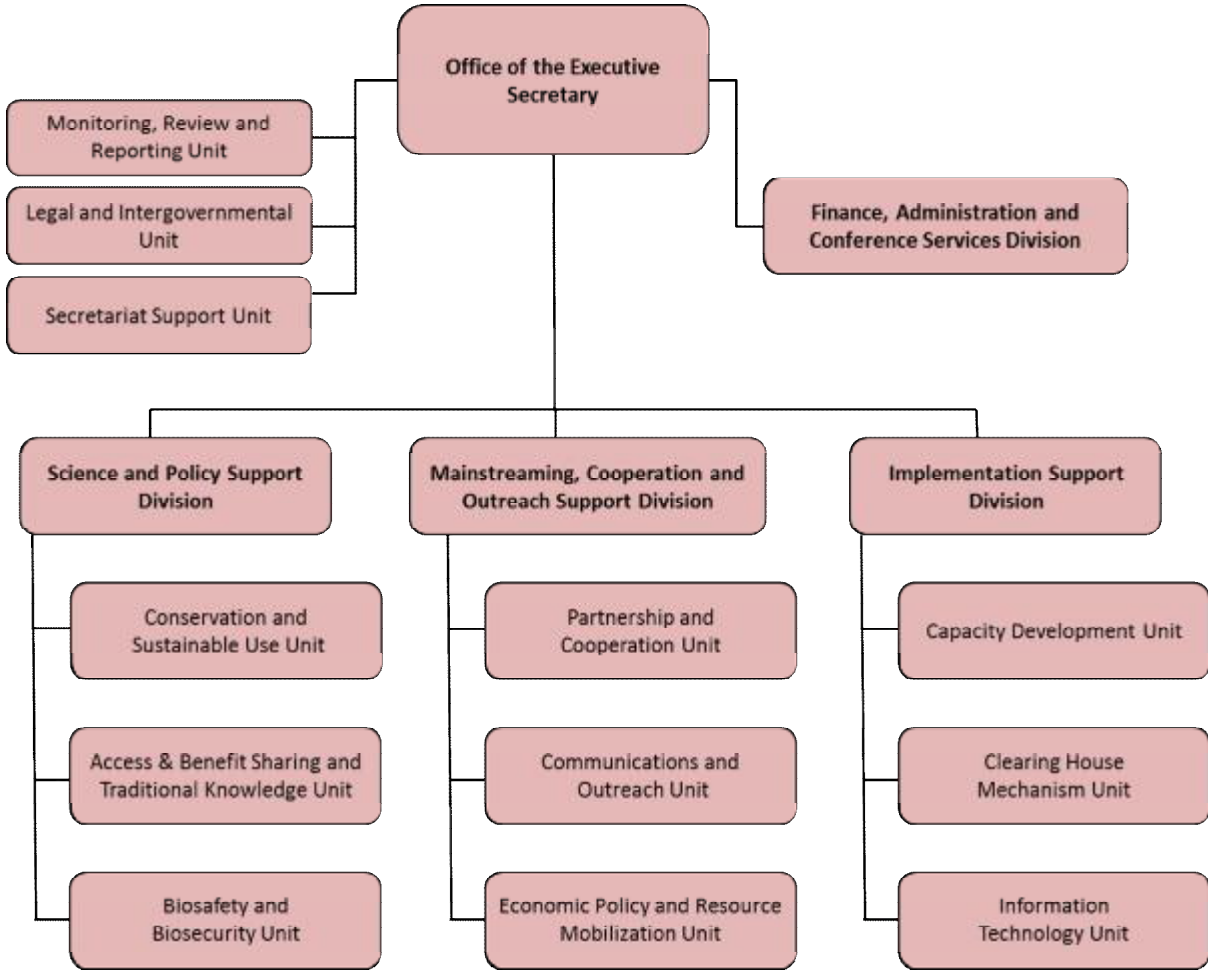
Office of the Executive Secretary

Monitoring, Review and Reporting Unit

Legal and Intergovernmental Unit

Secretariat Support Unit

Finance, Administration and Conference Services Division

Science and Policy Support Division

Conservation and Sustainable Use Unit

Access & Benefit Sharing and Traditional Knowledge Unit

Biosafety and Biosecurity Unit

Mainstreaming, Cooperation and Outreach Support Division

Partnership and Cooperation Unit

Communications and Outreach Unit

Economic Policy and Resource Mobilization Unit

Implementation Support Division

Capacity Development Unit

Clearing House Mechanism Unit

Information Technology Unit